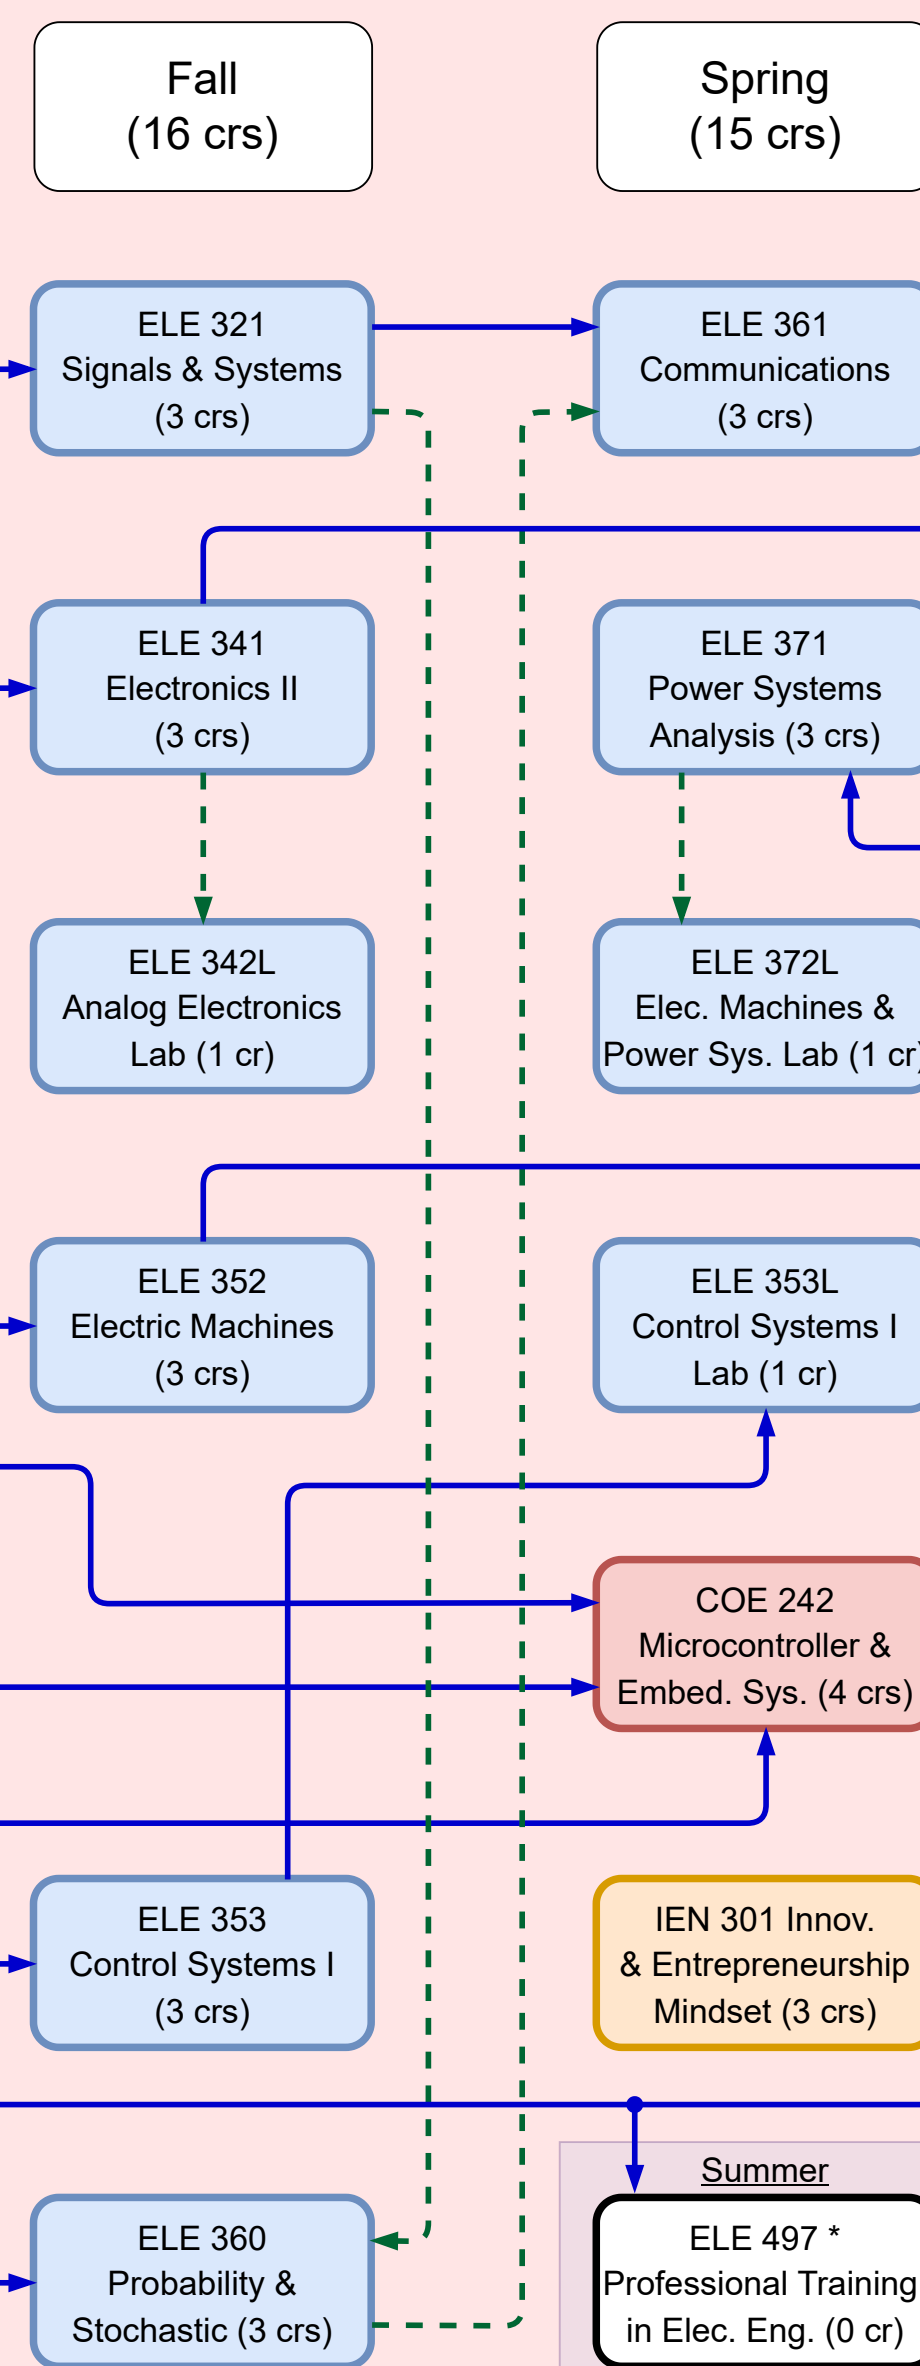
Fall
(16 crs)

Spring
(15 crs)

ELE 321
Signals & Systems
(3 crs)

ELE 361
Communications
(3 crs)

ELE 341
Electronics II
(3 crs)

ELE 371
Power Systems
Analysis (3 crs)

ELE 342L
Analog Electronics
Lab (1 cr)

ELE 372L
Elec. Machines &
Power Sys. Lab (1 cr

ELE 352
Electric Machines
(3 crs)

ELE 353L
Control Systems I
Lab (1 cr)

COE 242
Microcontroller &
Embed. Sys. (4 crs)

ELE 353
Control Systems I
(3 crs)

IEN 301 Innov.
& Entrepreneurship
Mindset (3 crs)

Summer

ELE 360
Probability &
Stochastic (3 crs)

ELE 497 *
Professional Training
in Elec. Eng. (0 cr)